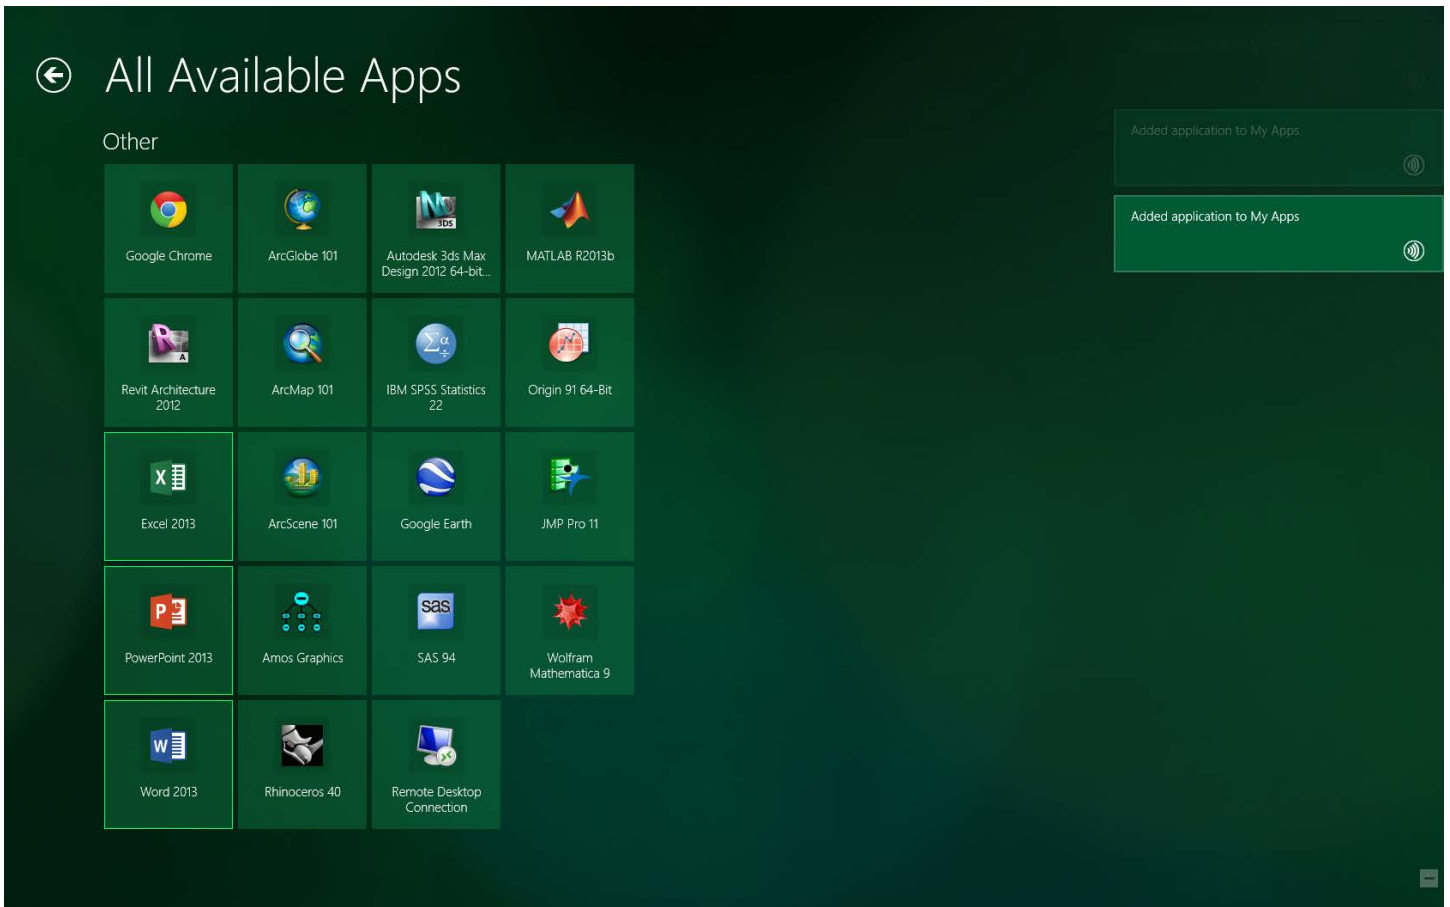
All Available Apps

Other

Google Chrome

ArcGlobe 10.1

Autodesk 3ds Max Design 2012 64-bit...

MATLAB R2013b

Revit Architecture 2012

ArcMap 10.1

IBM SPSS Statistics 22

Origin 9.1 64-Bit

Excel 2013

ArcScene 10.1

Google Earth

JMP Pro 11

PowerPoint 2013

Amos Graphics

SAS 9.4

Wolfram Mathematica 9

Word 2013

Rhinoceros 4.0

Remote Desktop Connection

Added application to My Apps

Added application to My Apps